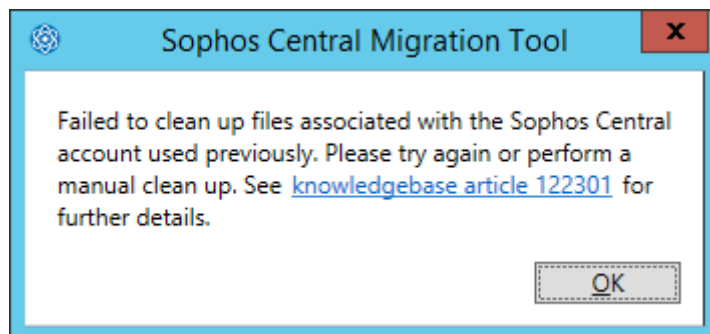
Sophos Central Migration Tool

x

Failed to clean up files associated with the Sophos Central account used previously. Please try again or perform a manual clean up. See knowledgebase article 122301 for further details.

OK